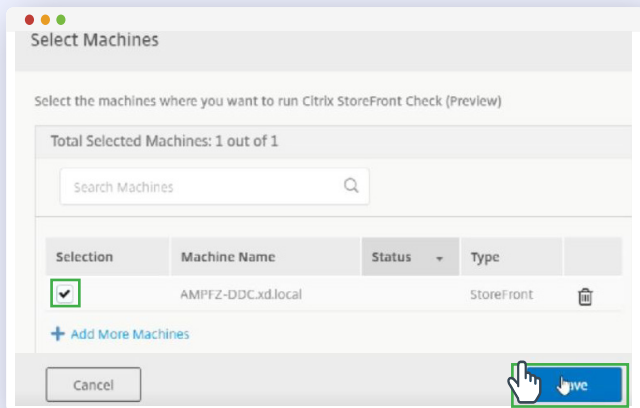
Select Machines

Select the machines where you want to run Citrix StoreFront Check (Preview)

Total Selected Machines: 1 out of 1

Search Machines

| Selection | Machine Name | Status | Type | |
|---|---|---|---|---|
| ✔ | AMPFZ-DDC.xd.local | | StoreFront | |

+ Add More Machines

Cancel

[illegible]ave